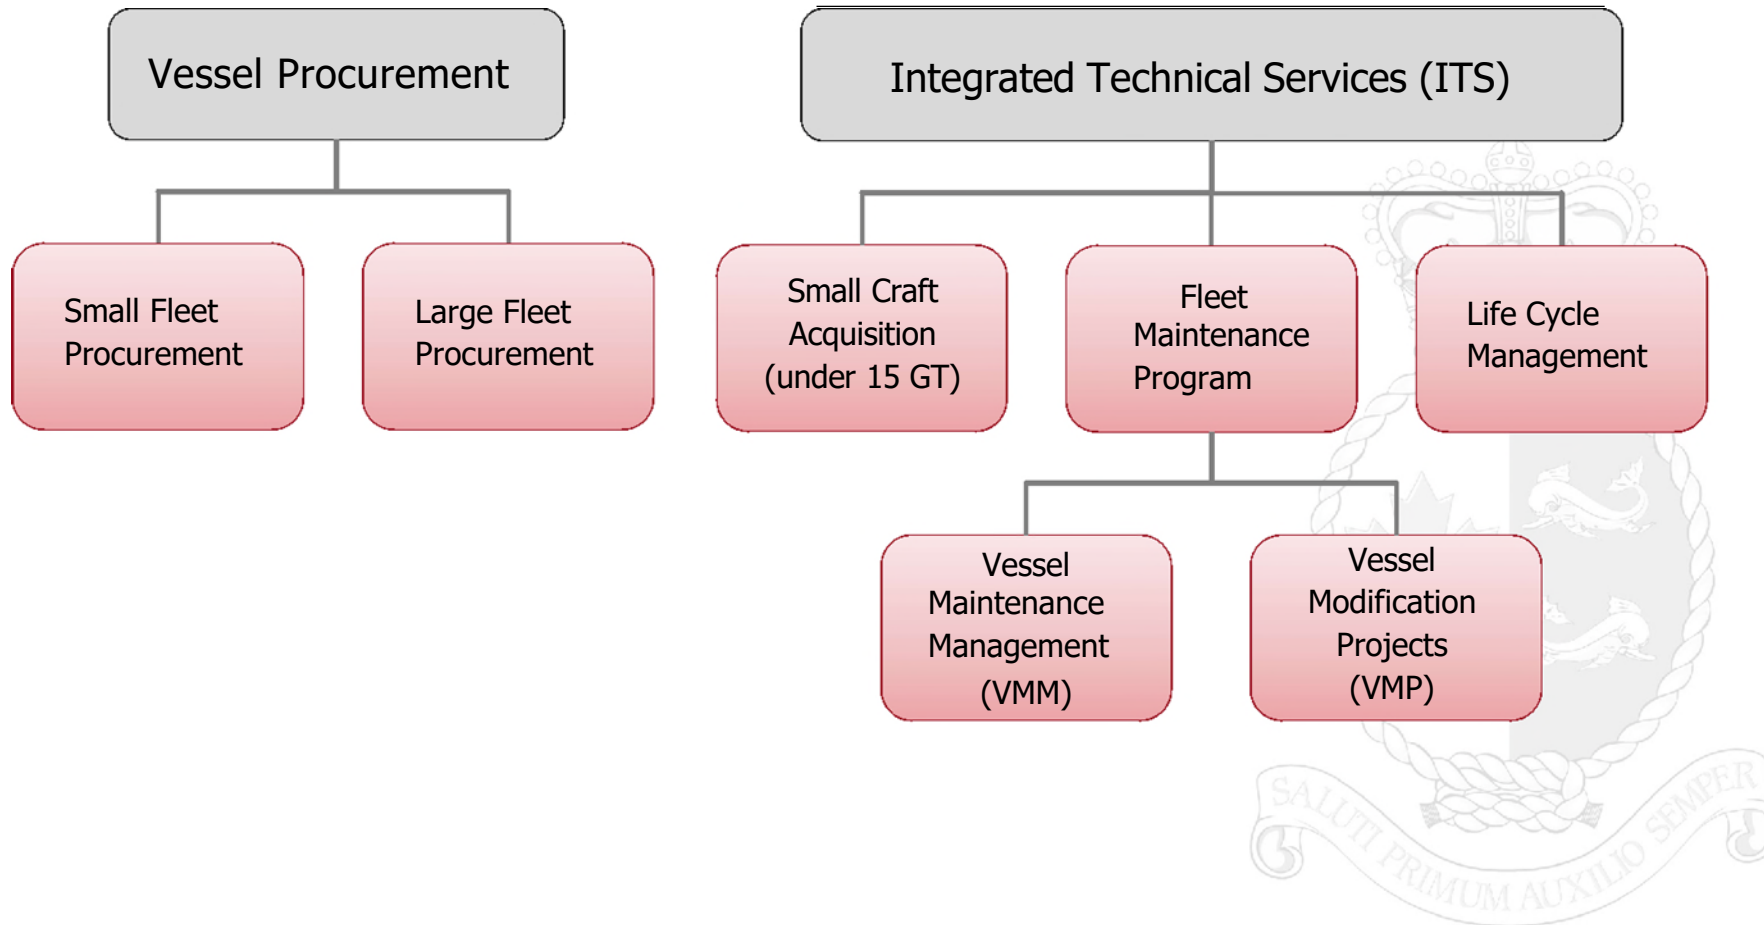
Vessel Procurement

Small Fleet Procurement

Large Fleet Procurement

Integrated Technical Services (ITS)

Small Craft Acquisition (under 15 GT)

Fleet Maintenance Program

Life Cycle Management

Vessel Maintenance Management (VMM)

Vessel Modification Projects (VMP)

SALUTI PRIMUM AUXILIO SEMPER